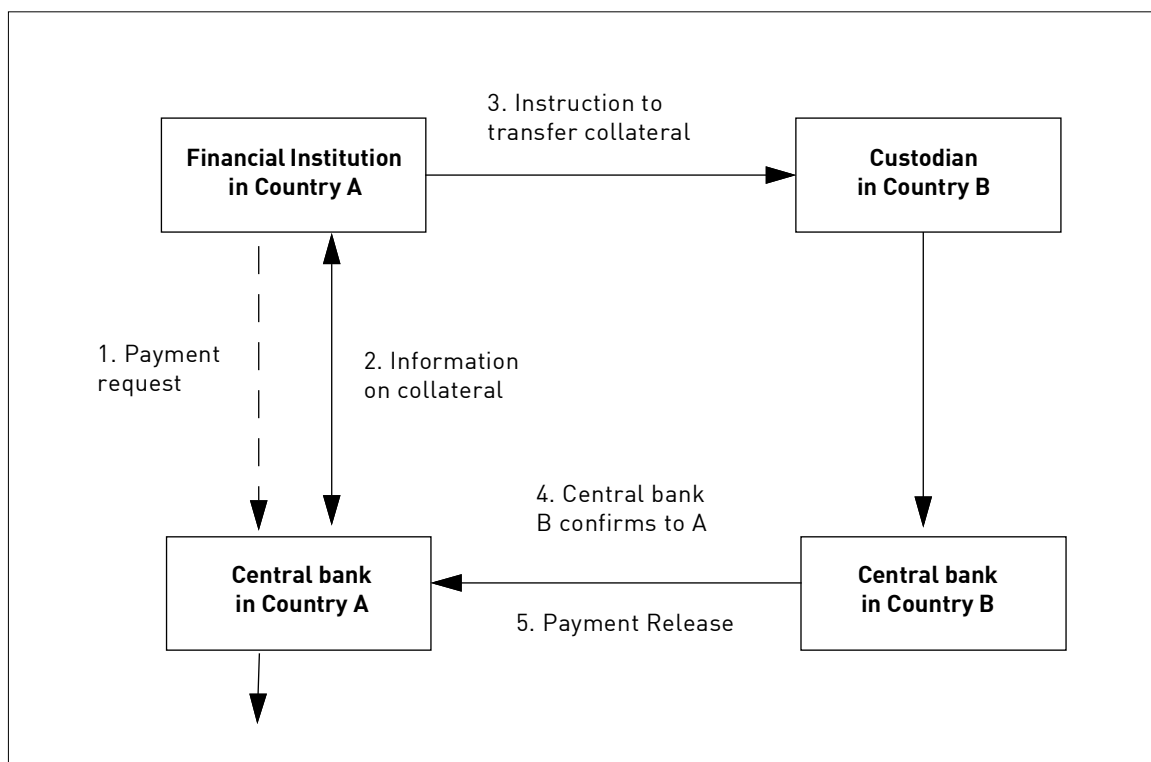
Financial Institution in Country A

3. Instruction to transfer collateral

Custodian in Country B

1. Payment request

2. Information on collateral

4. Central bank B confirms to A

Central bank in Country A

5. Payment Release

Central bank in Country B